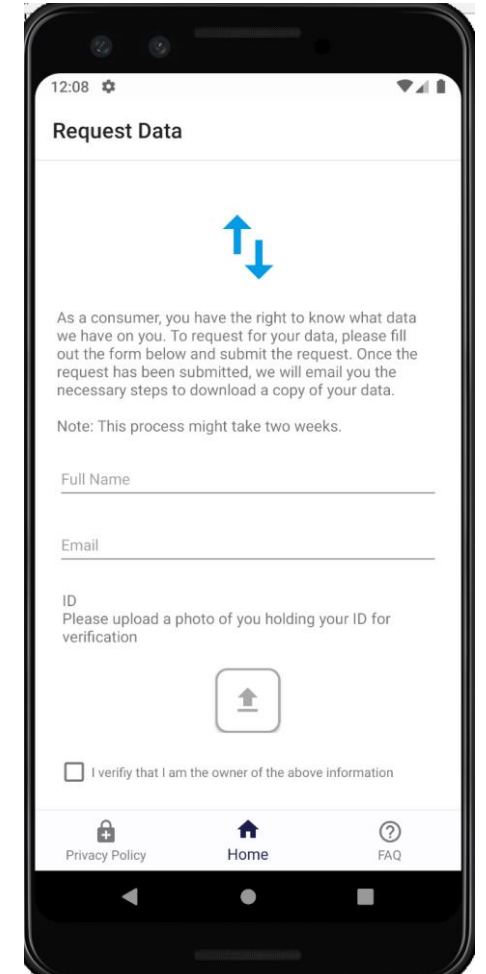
12:08

Request Data

As a consumer, you have the right to know what data we have on you. To request for your data, please fill out the form below and submit the request. Once the request has been submitted, we will email you the necessary steps to download a copy of your data.

Note: This process might take two weeks.

Full Name

Email

ID
Please upload a photo of you holding your ID for verification

I verifiy that I am the owner of the above information

Privacy Policy
Home
FAQ